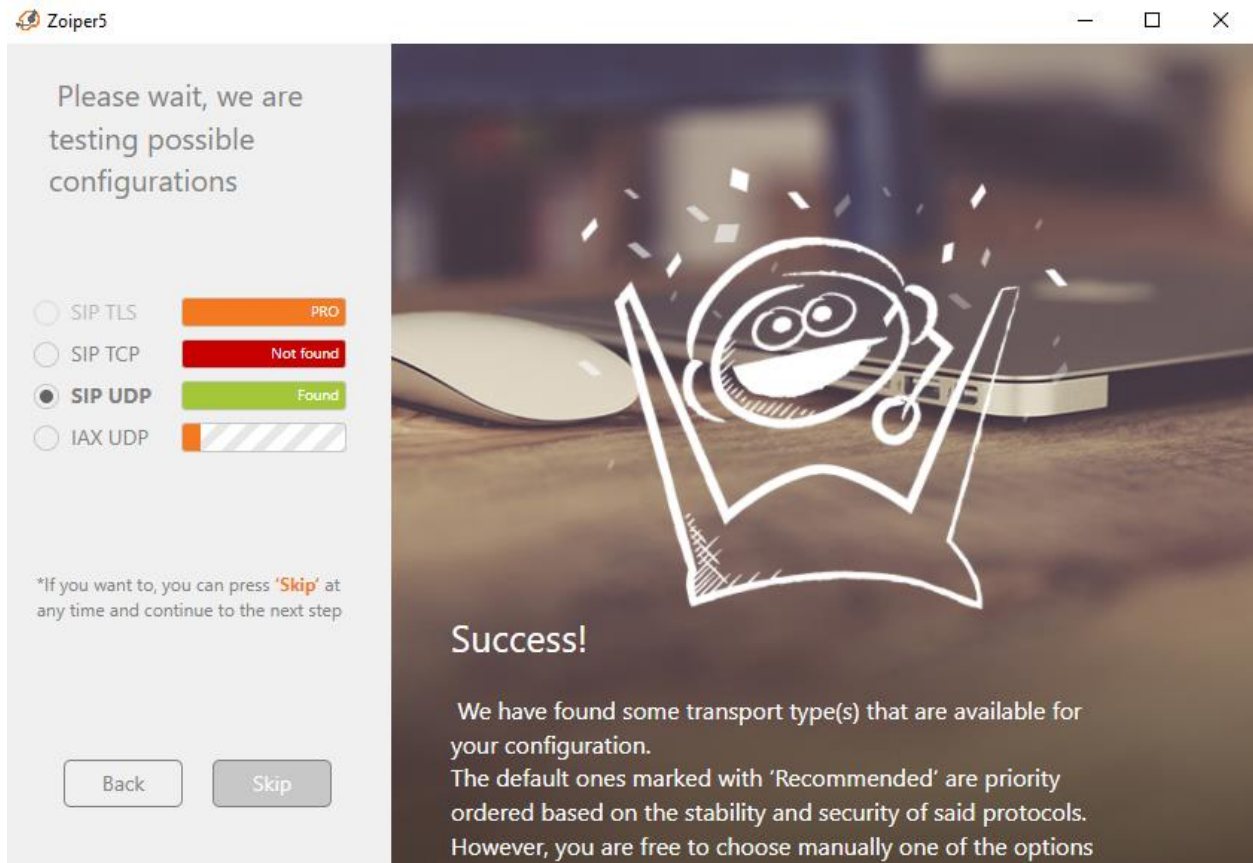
Zoiper5

Please wait, we are testing possible configurations

SIP TLS PRO
SIP TCP Not found
SIP UDP Found
IAX UDP

*If you want to, you can press 'Skip' at any time and continue to the next step

Back
Skip

Success!

We have found some transport type(s) that are available for your configuration.
The default ones marked with 'Recommended' are priority ordered based on the stability and security of said protocols.
However, you are free to choose manually one of the options